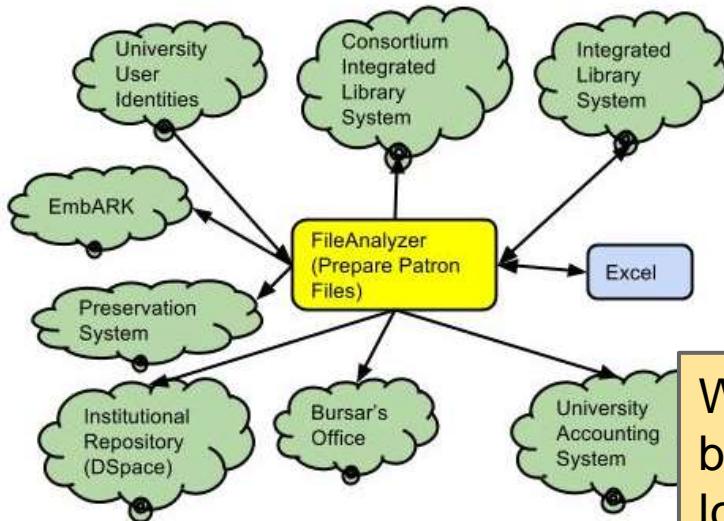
University User Identities

Consortium Integrated Library System

Integrated Library System

EmbARK

FileAnalyzer (Prepare Patron Files)

Excel

Preservation System

Institutional Repository (DSpace)

Bursar's Office

University Accounting System

W
b
Ic